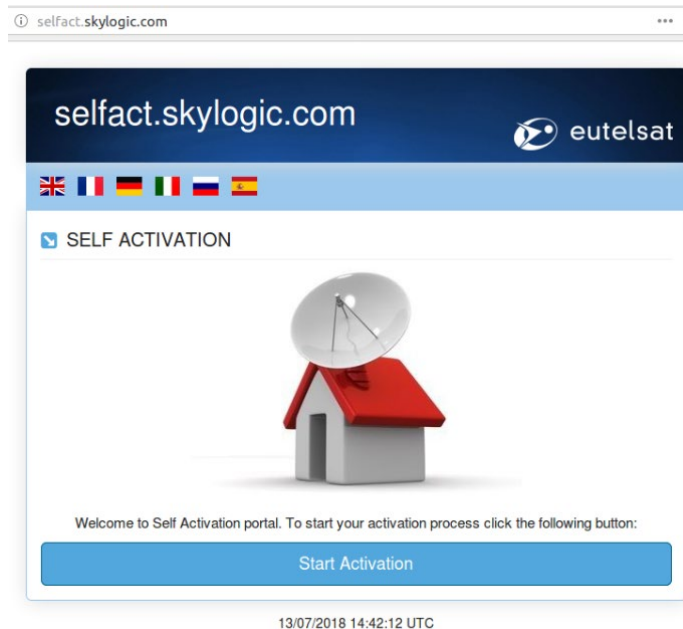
selfact.skylogic.com

selfact.skylogic.com

eutelsat

SELF ACTIVATION

Welcome to Self Activation portal. To start your activation process click the following button:

Start Activation

13/07/2018 14:42:12 UTC